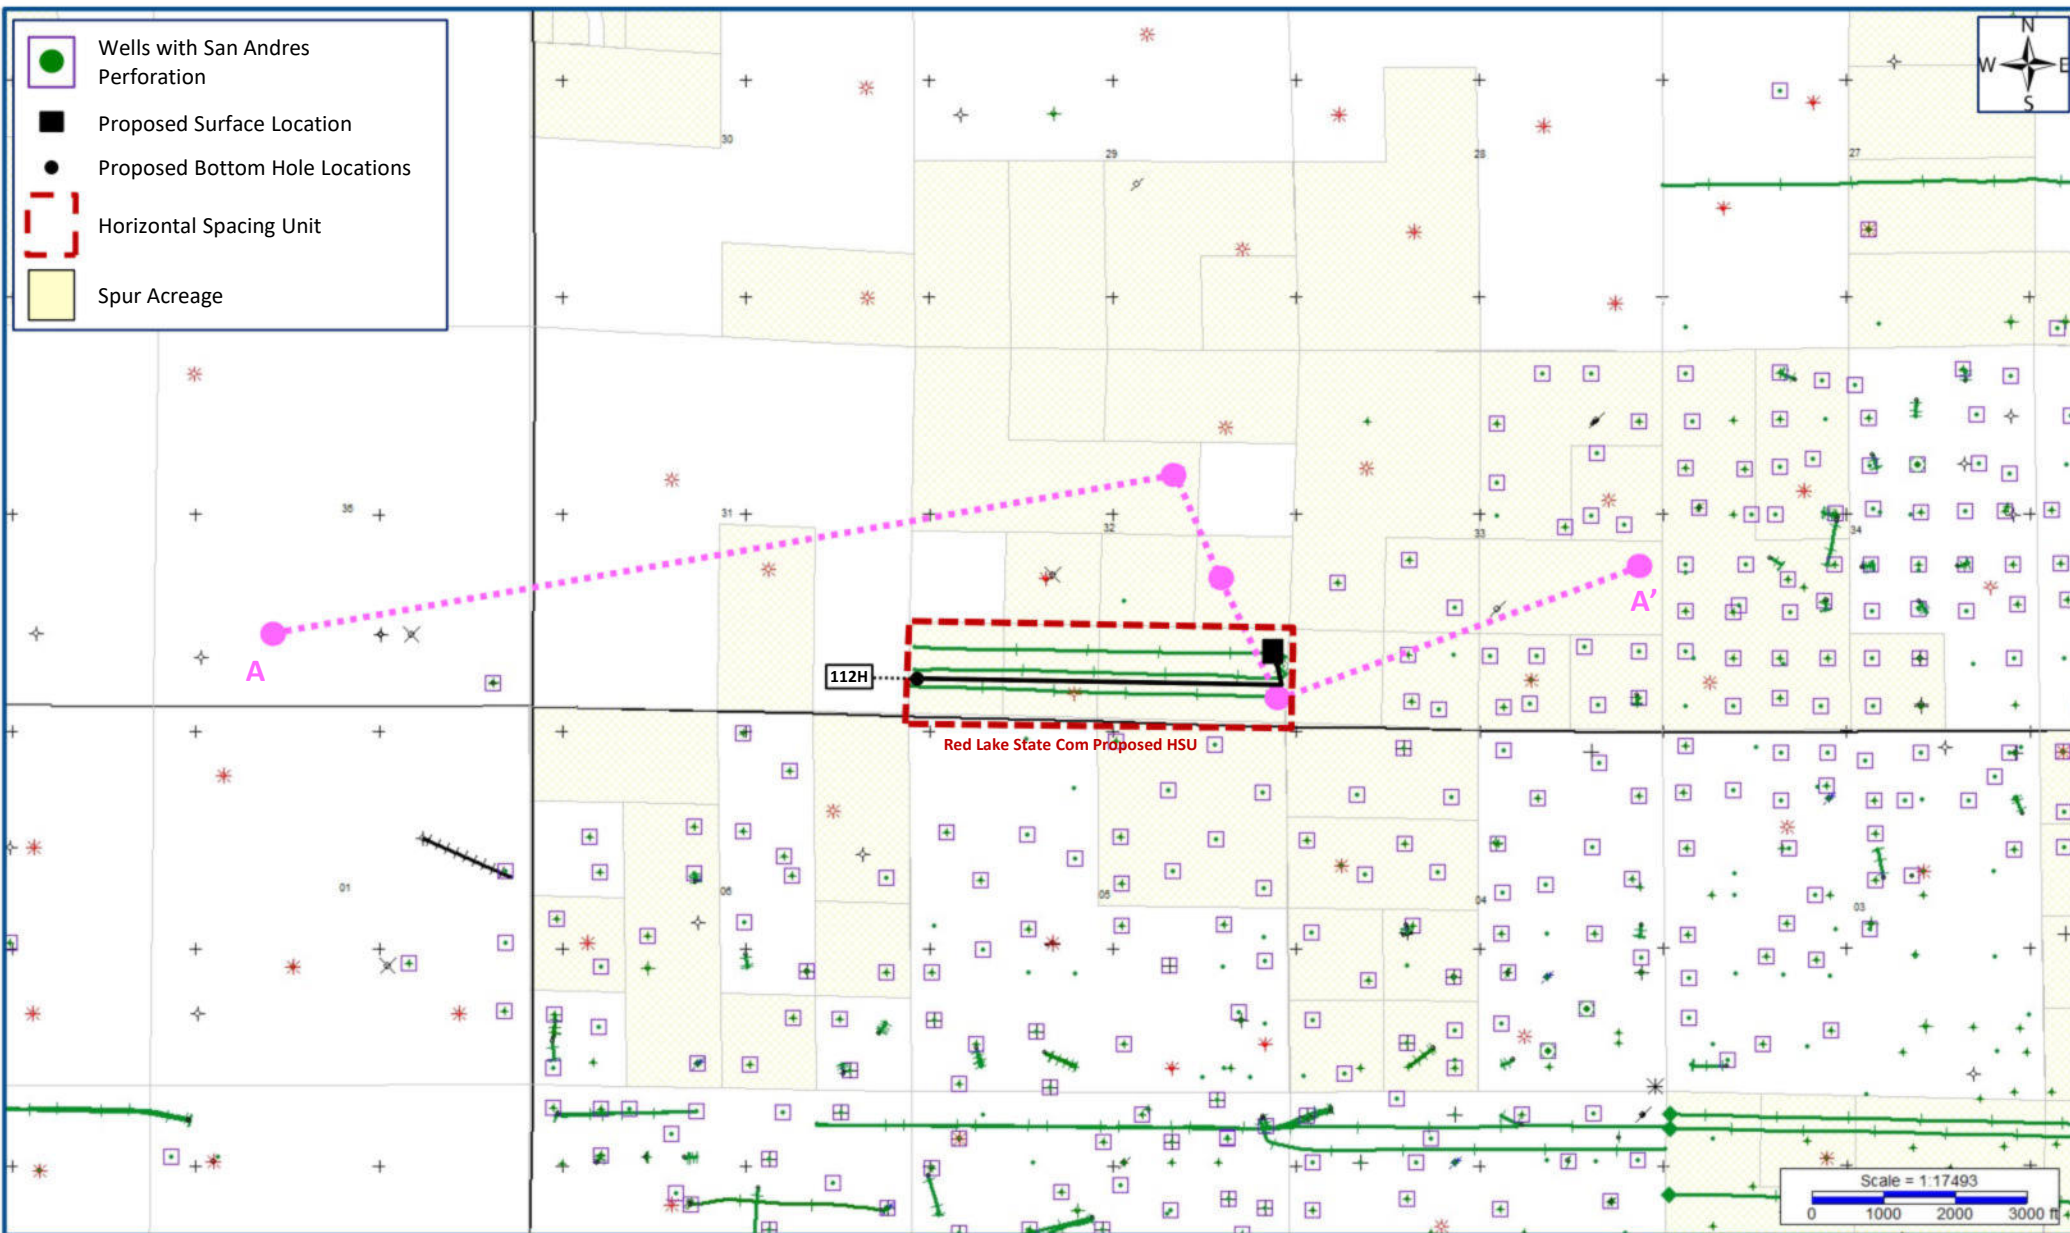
Wells with San Andres Perforation
Proposed Surface Location
Proposed Bottom Hole Locations
Horizontal Spacing Unit
Spur Acreage

N
W
E
S

30
29
28
27
36
31
32
33
34
01
06
05
04
03

A
A'
112H
Red Lake State Com Proposed HSU

Scale = 1:17493
0
1000
2000
3000 ft